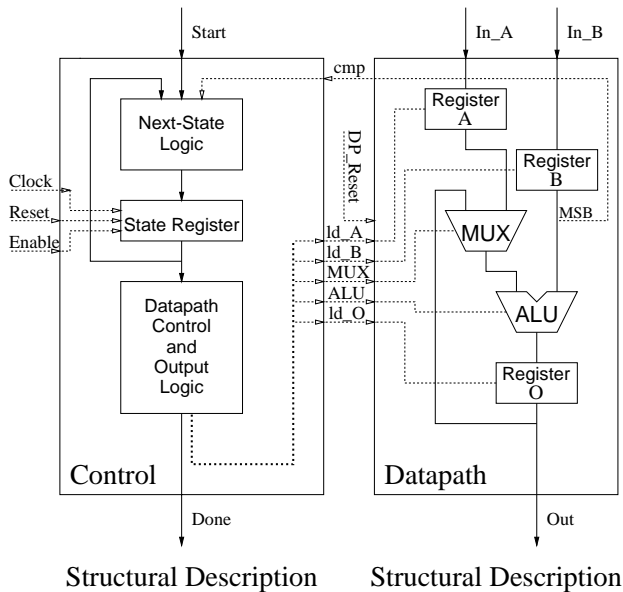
Start

In_A

In_B

cmp

Register A

Next-State Logic

DP_Reset

Register B

Clock

Reset

State Register

Enable

MSB

ld_A

MUX

ld_B

MUX

ALU

ALU

ld_O

Datapath Control and Output Logic

Register O

Control

Datapath

Done

Out

Structural Description

Structural Description